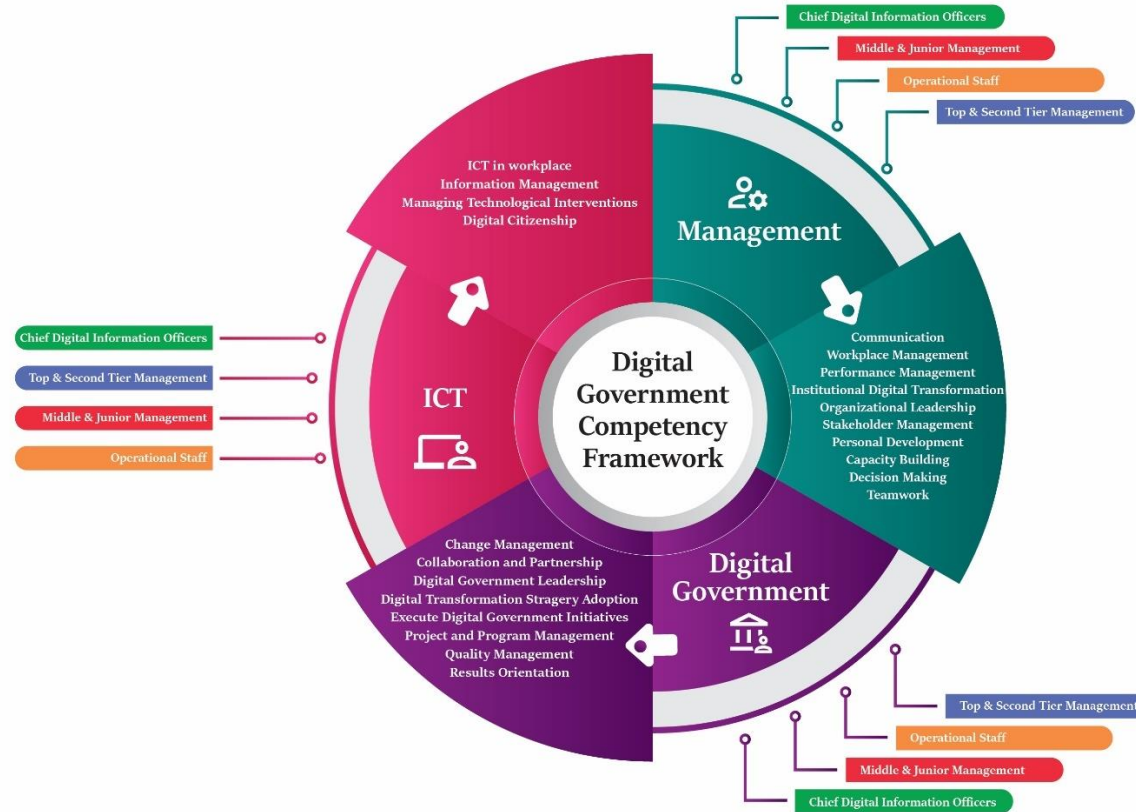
Chief Digital Information Officers
Middle & Junior Management
Operational Staff
Top & Second Tier Management

ICT in workplace
Information Management
Managing Technological Interventions
Digital Citizenship

Management

Chief Digital Information Officers
Top & Second Tier Management
Middle & Junior Management
Operational Staff

ICT

Digital Government Competency Framework

Communication
Workplace Management
Performance Management
Institutional Digital Transformation
Organizational Leadership
Stakeholder Management
Personal Development
Capacity Building
Decision Making
Teamwork

Change Management
Collaboration and Partnership
Digital Government Leadership
Digital Transformation Stragery Adoption
Execute Digital Government Initiatives
Project and Program Management
Quality Management
Results Orientation

Digital Government

Top & Second Tier Management
Operational Staff
Middle & Junior Management
Chief Digital Information Officers